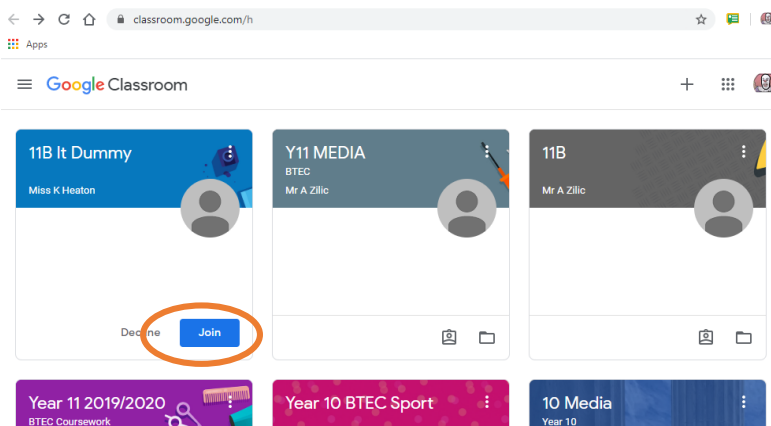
classroom.google.com/h

Apps

Google Classroom

11B It Dummy

Miss K Heaton

Decline

Join

Y11 MEDIA

BTEC

Mr A Zilic

11B

Mr A Zilic

Year 11 2019/2020

BTEC Coursework

Year 10 BTEC Sport

10 Media

Year 10